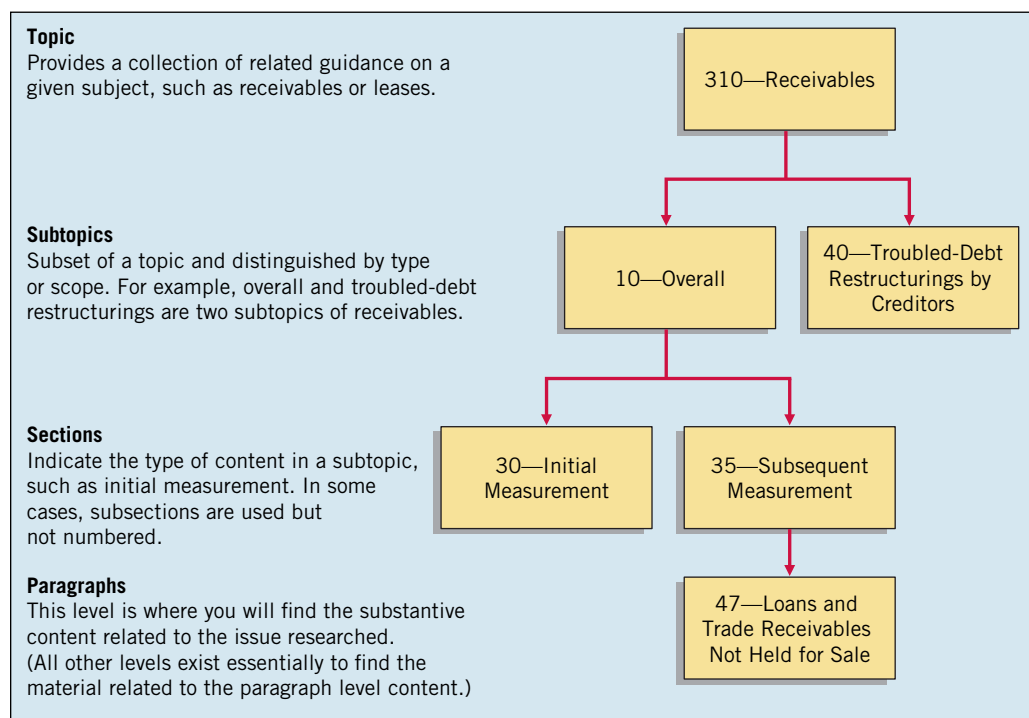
**Topic**
Provides a collection of related guidance on a given subject, such as receivables or leases.

310—Receivables

**Subtopics**
Subset of a topic and distinguished by type or scope. For example, overall and troubled-debt restructurings are two subtopics of receivables.

10—Overall

40—Troubled-Debt Restructurings by Creditors

**Sections**
Indicate the type of content in a subtopic, such as initial measurement. In some cases, subsections are used but not numbered.

30—Initial Measurement

35—Subsequent Measurement

**Paragraphs**
This level is where you will find the substantive content related to the issue researched. (All other levels exist essentially to find the material related to the paragraph level content.)

47—Loans and Trade Receivables Not Held for Sale